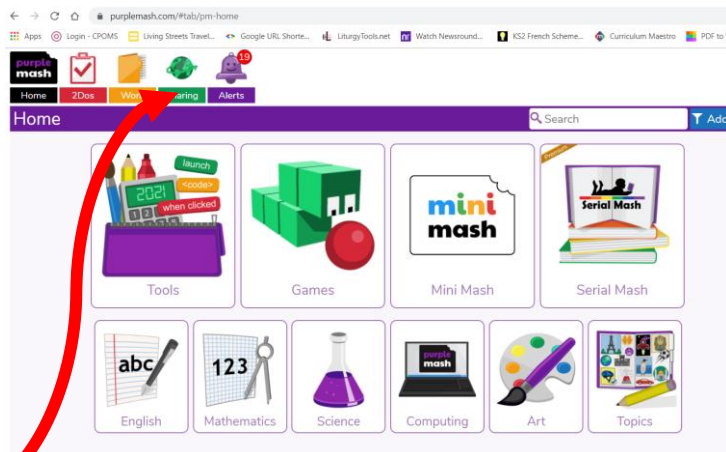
purplemash.com/#tab/pm-home

Apps Login - CPOMS Living Streets Travel... Google URL Shorte... LiturgyTools.net Watch Newsround... KS2 French Scheme... Curriculum Maestro PDF to

purple mash

19

Home 2Dos Wo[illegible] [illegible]aring Alerts

Home

Search

Add

launch
<code>
2021
when clicked
123

Tools

Games

mini mash

Mini Mash

Serial Mash

Serial Mash

abc

English

123

Mathematics

Science

purple mash

Computing

Art

Topics